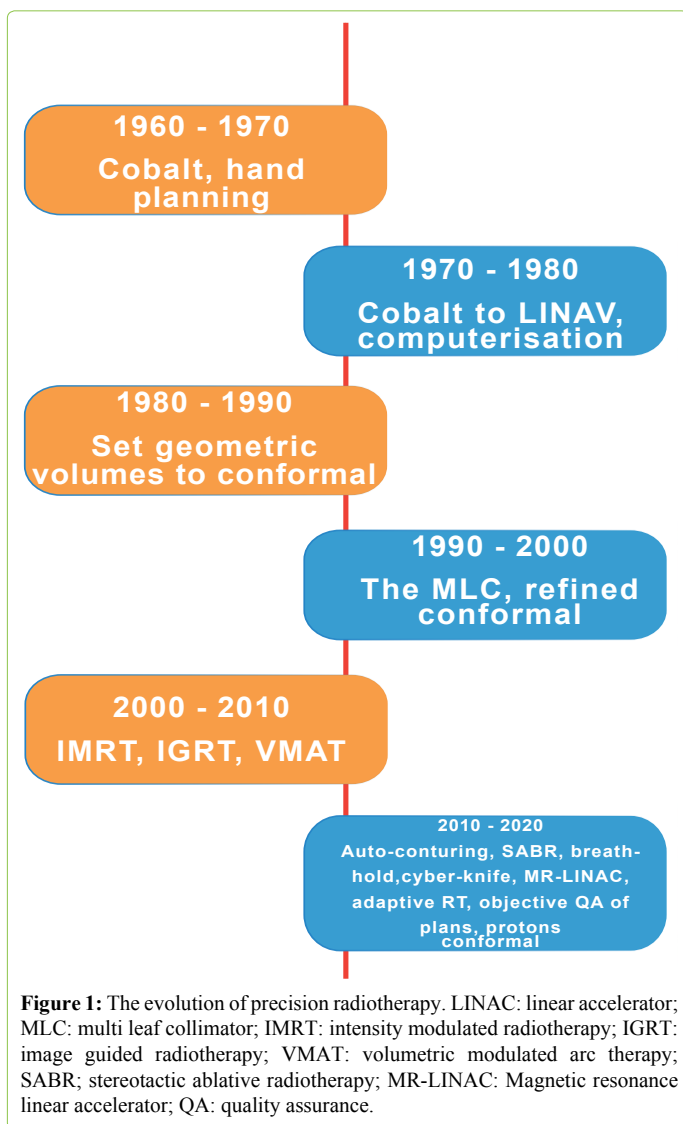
1960 - 1970
Cobalt, hand planning

1970 - 1980
Cobalt to LINAV, computerisation

1980 - 1990
Set geometric volumes to conformal

1990 - 2000
The MLC, refined conformal

2000 - 2010
IMRT, IGRT, VMAT

2010 - 2020
Auto-conturing, SABR, breath-hold,cyber-knife, MR-LINAC, adaptive RT, objective QA of plans, protons conformal

**Figure 1:** The evolution of precision radiotherapy. LINAC: linear accelerator; MLC: multi leaf collimator; IMRT: intensity modulated radiotherapy; IGRT: image guided radiotherapy; VMAT: volumetric modulated arc therapy; SABR; stereotactic ablative radiotherapy; MR-LINAC: Magnetic resonance linear accelerator; QA: quality assurance.